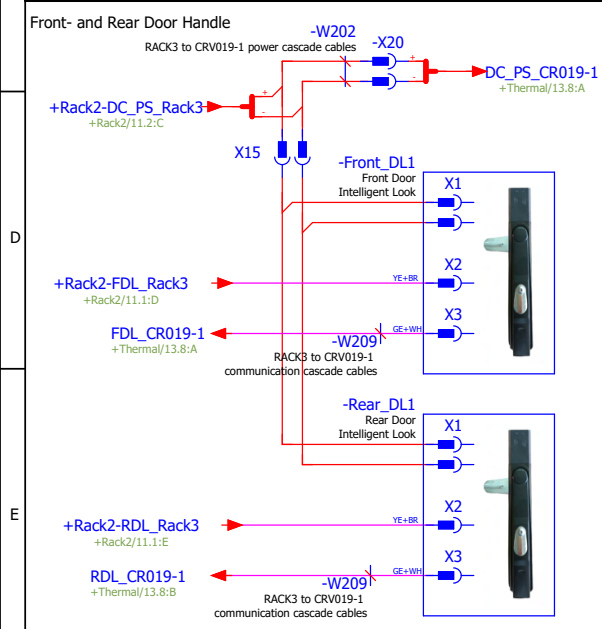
Front- and Rear Door Handle

-W202
RACK3 to CRV019-1 power cascade cables

-X20

+
-
+
-

+Rack2-DC_PS_Rack3
+Rack2/11.2:C

DC_PS_CR019-1
+Thermal/13.8:A

X15

-Front_DL1
Front Door
Intelligent Look

X1

X2

X3

D

+Rack2-FDL_Rack3
+Rack2/11.1:D

YE+BR

FDL_CR019-1
+Thermal/13.8:A

-W209
GE+WH
RACK3 to CRV019-1
communication cascade cables

-Rear_DL1
Rear Door
Intelligent Look

X1

X2

X3

E

+Rack2-RDL_Rack3
+Rack2/11.1:E

YE+BR

RDL_CR019-1
+Thermal/13.8:B

-W209
GE+WH
RACK3 to CRV019-1
communication cascade cables